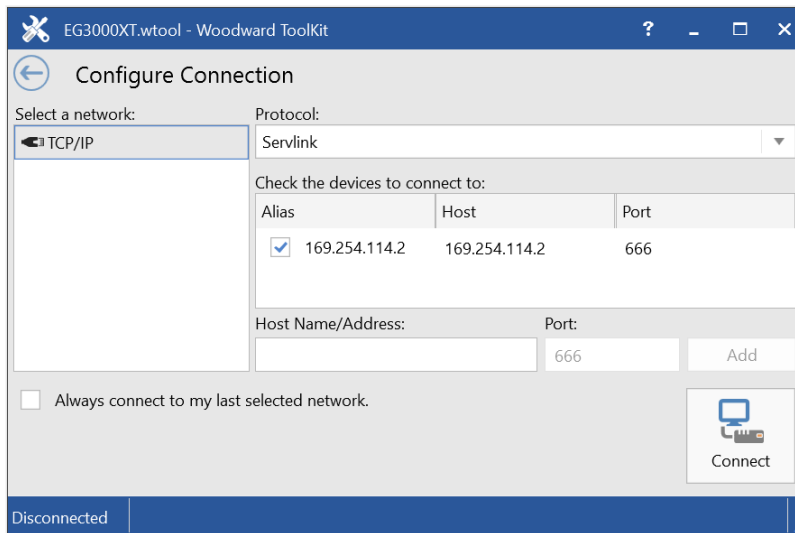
EG3000XT.wtool - Woodward ToolKit

?

Configure Connection

Select a network:

TCP/IP

Protocol:

Servlink

Check the devices to connect to:

| Alias | Host | Port |
|---|---|---|
| 169.254.114.2 | 169.254.114.2 | 666 |

Host Name/Address:

Port:

666

Add

Always connect to my last selected network.

Connect

Disconnected